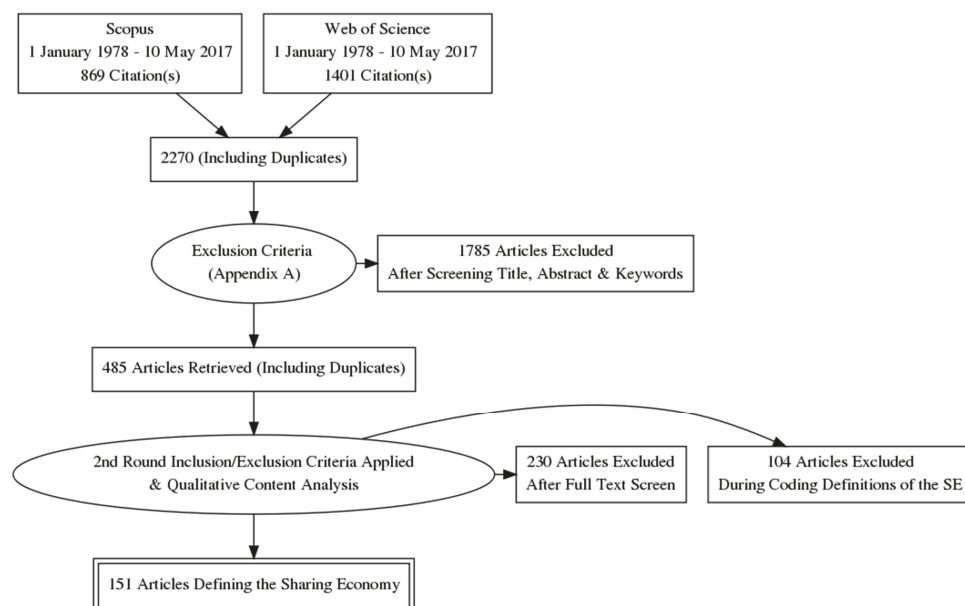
Scopus
1 January 1978 - 10 May 2017
869 Citation(s)

Web of Science
1 January 1978 - 10 May 2017
1401 Citation(s)

2270 (Including Duplicates)

Exclusion Criteria
(Appendix A)

1785 Articles Excluded
After Screening Title, Abstract & Keywords

485 Articles Retrieved (Including Duplicates)

2nd Round Inclusion/Exclusion Criteria Applied
& Qualitative Content Analysis

230 Articles Excluded
After Full Text Screen

104 Articles Excluded
During Coding Definitions of the SE

151 Articles Defining the Sharing Economy